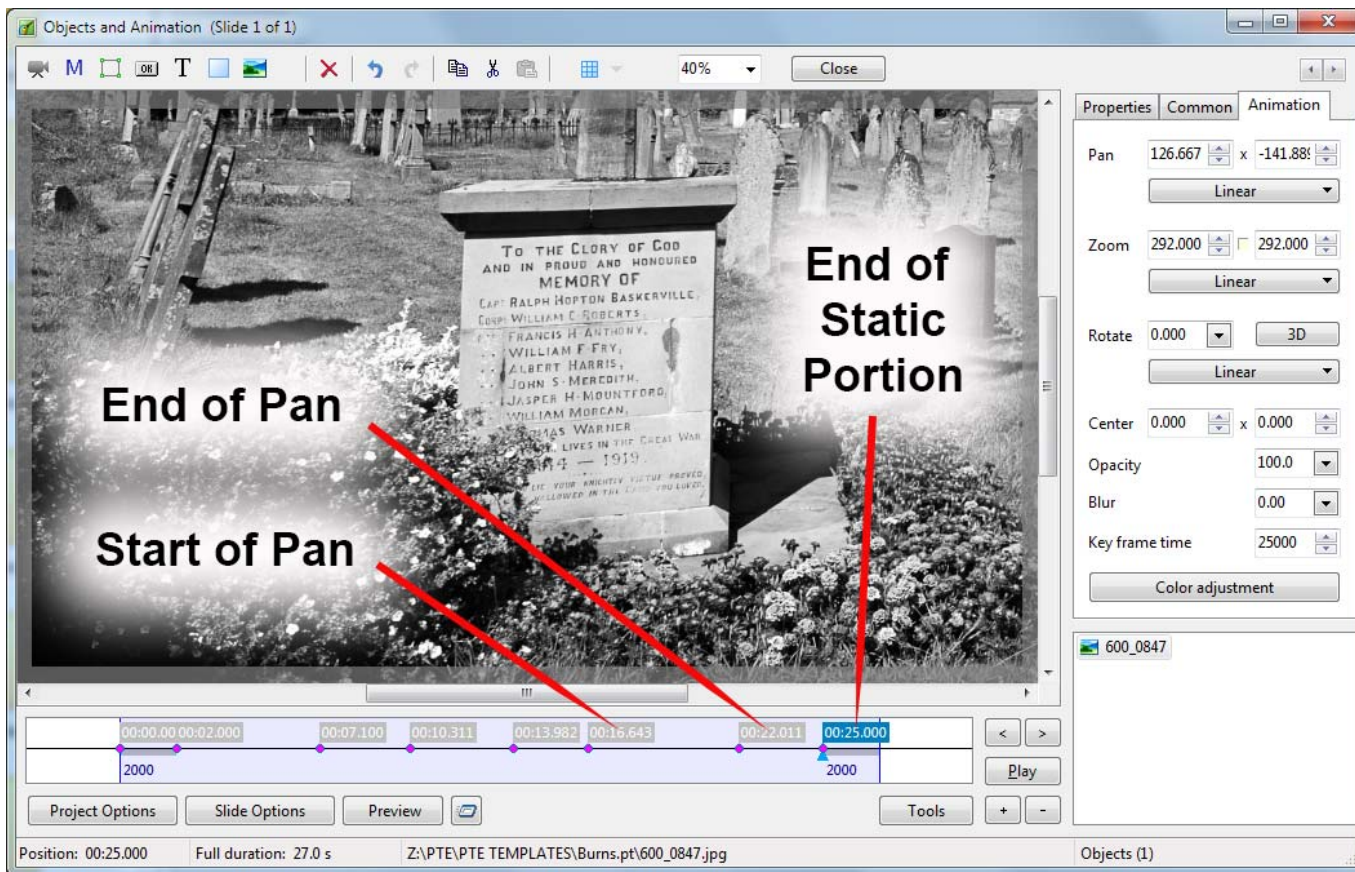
Objects and Animation (Slide 1 of 1)

M T 40% Close

Properties Common Animation

Pan 126.667 x -141.889
Linear

Zoom 292.000 292.000
Linear

Rotate 0.000 3D
Linear

Center 0.000 x 0.000

Opacity 100.0

Blur 0.00

Key frame time 25000

Color adjustment

600_0847

TO THE GLORY OF GOD
AND IN PROUD AND HONOURED
MEMORY OF
CAPT RALPH HOPTON BASKERVILLE,
CORPL WILLIAM E. ROBERTS.
FRANCIS H. ANTHONY,
WILLIAM F. FRY,
ALBERT HARRIS,
JOHN S. MEREDITH,
JASPER H. MOUNTFORD,
WILLIAM MORGAN,
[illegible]MAS WARNER
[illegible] LIVES IN THE GREAT WAR
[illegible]14 — 1919
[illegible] YOUR KNIGHTLY VIRTUE PROVED,
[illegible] HALLOWED IN THE LAND YOU LOVED.

End of Static Portion

End of Pan

Start of Pan

00:00.000 00:02.000 00:07.100 00:10.311 00:13.982 00:16.643 00:22.011 00:25.000

2000 2000

< > Play

Project Options Slide Options Preview Tools + -

Position: 00:25.000 Full duration: 27.0 s Z:\PTE\PTE TEMPLATES\Burns.pt\600_0847.jpg Objects (1)